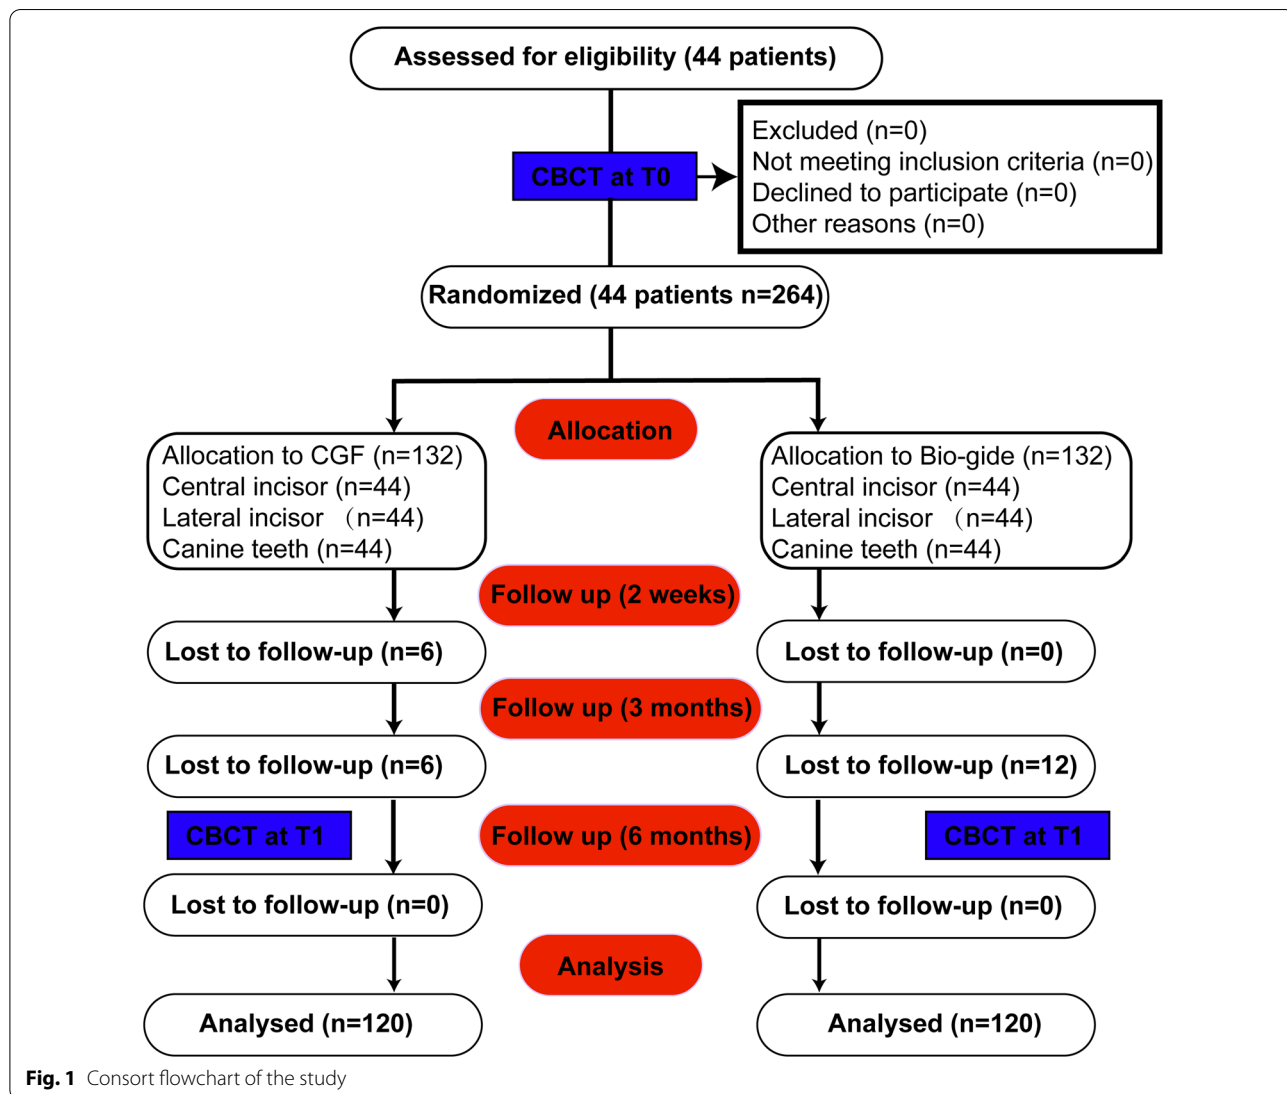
Assessed for eligibility (44 patients)

CBCT at T0

Excluded (n=0)
Not meeting inclusion criteria (n=0)
Declined to participate (n=0)
Other reasons (n=0)

Randomized (44 patients n=264)

Allocation

Allocation to CGF (n=132)
Central incisor (n=44)
Lateral incisor （n=44)
Canine teeth (n=44)

Allocation to Bio-gide (n=132)
Central incisor (n=44)
Lateral incisor （n=44)
Canine teeth (n=44)

Follow up (2 weeks)

Lost to follow-up (n=6)

Lost to follow-up (n=0)

Follow up (3 months)

Lost to follow-up (n=6)

Lost to follow-up (n=12)

CBCT at T1

Follow up (6 months)

CBCT at T1

Lost to follow-up (n=0)

Lost to follow-up (n=0)

Analysis

Analysed (n=120)

Analysed (n=120)

Fig. 1 Consort flowchart of the study